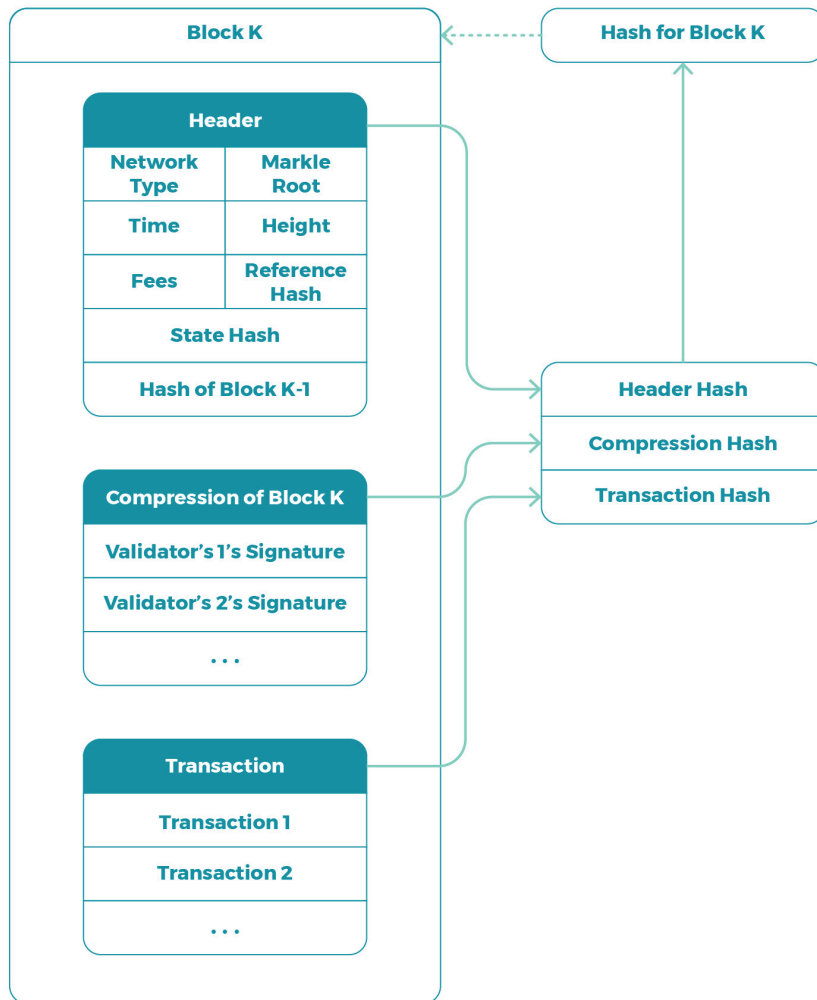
Block K

Hash for Block K

| Header | |
|---|---|
| Network Type | Markle Root |
| Time | Height |
| Fees | Reference Hash |
| State Hash | |
| Hash of Block K-1 | |

Header Hash
Compression Hash
Transaction Hash

Compression of Block K
Validator's 1's Signature
Validator's 2's Signature
...

Transaction
Transaction 1
Transaction 2
...